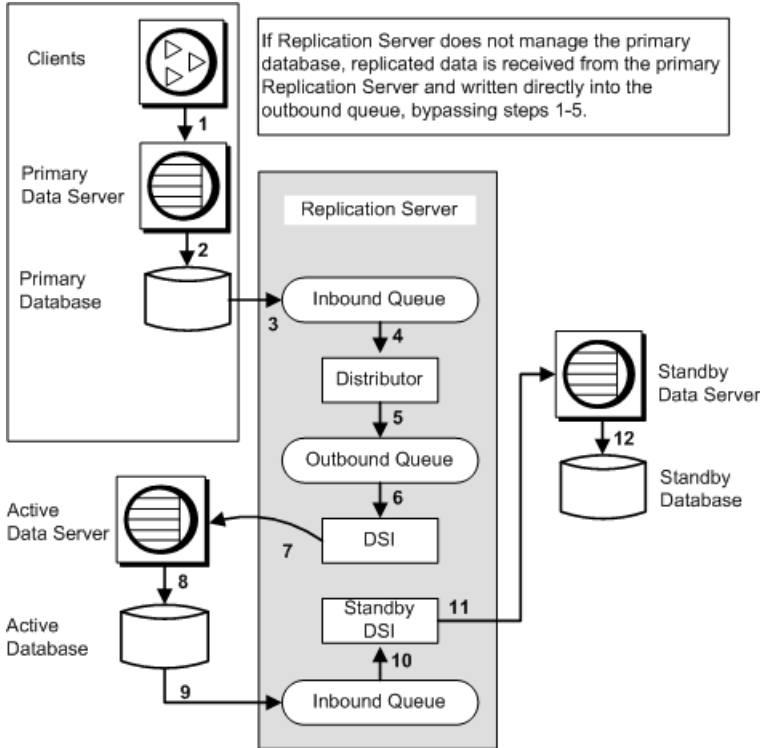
If Replication Server does not manage the primary database, replicated data is received from the primary Replication Server and written directly into the outbound queue, bypassing steps 1-5.

Clients

1

Primary Data Server

2

Primary Database

Replication Server

Inbound Queue

3

4

Distributor

5

Outbound Queue

6

DSI

7

Standby DSI

11

10

Inbound Queue

9

Active Data Server

8

Active Database

Standby Data Server

12

Standby Database